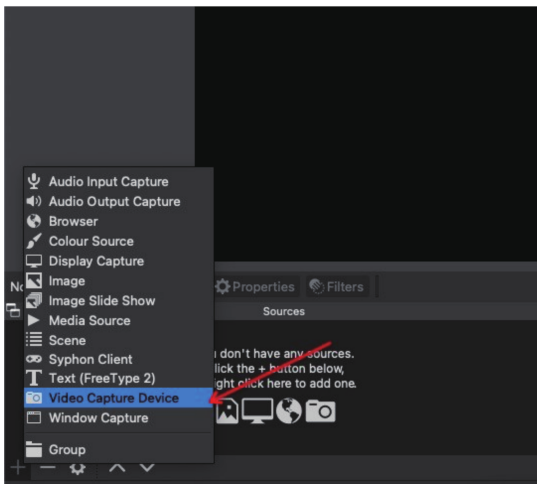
Audio Input Capture
Audio Output Capture
Browser
Colour Source
Display Capture
Image
Image Slide Show
Media Source
Scene
Syphon Client
Text (FreeType 2)
Video Capture Device
Window Capture
Group

No

Properties
Filters
Sources

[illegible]n don't have any sources.
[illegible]lick the + button below,
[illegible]ght click here to add one.